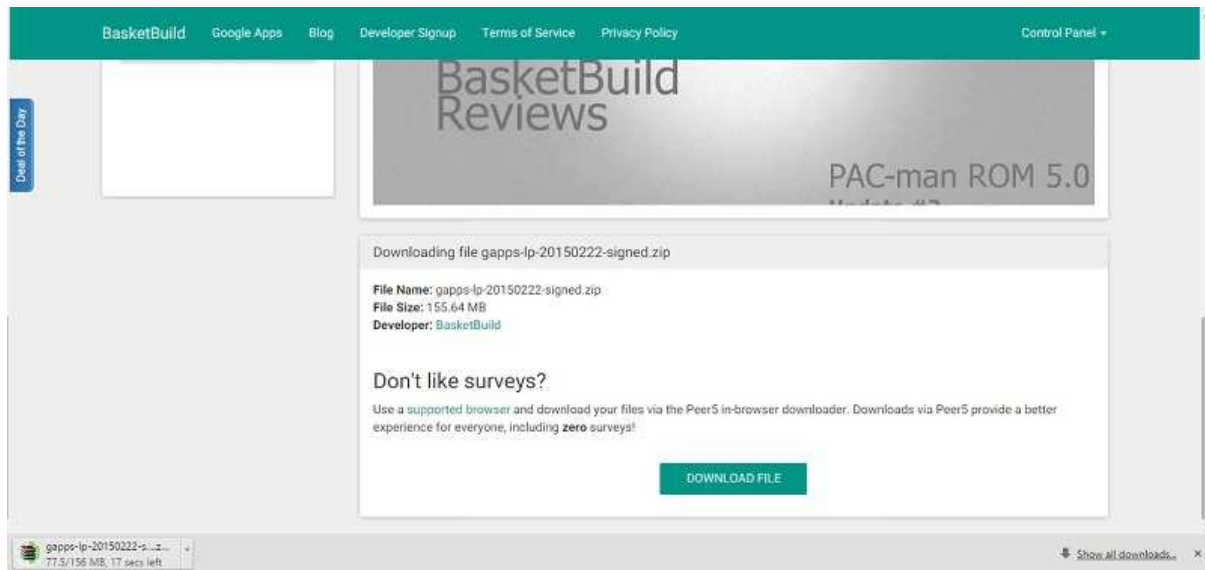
BasketBuild Google Apps Blog Developer Signup Terms of Service Privacy Policy Control Panel ▾

Deal of the Day

BasketBuild Reviews

PAC-man ROM 5.0

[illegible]

Downloading file gapps-lp-20150222-signed.zip

File Name: gapps-lp-20150222-signed.zip
File Size: 155.64 MB
Developer: BasketBuild

Don't like surveys?

Use a supported browser and download your files via the Peer5 in-browser downloader. Downloads via Peer5 provide a better experience for everyone, including zero surveys!

DOWNLOAD FILE

gapps-lp-20150222-s...z...
77.5/156 MB, 17 secs left

Show all downloads...